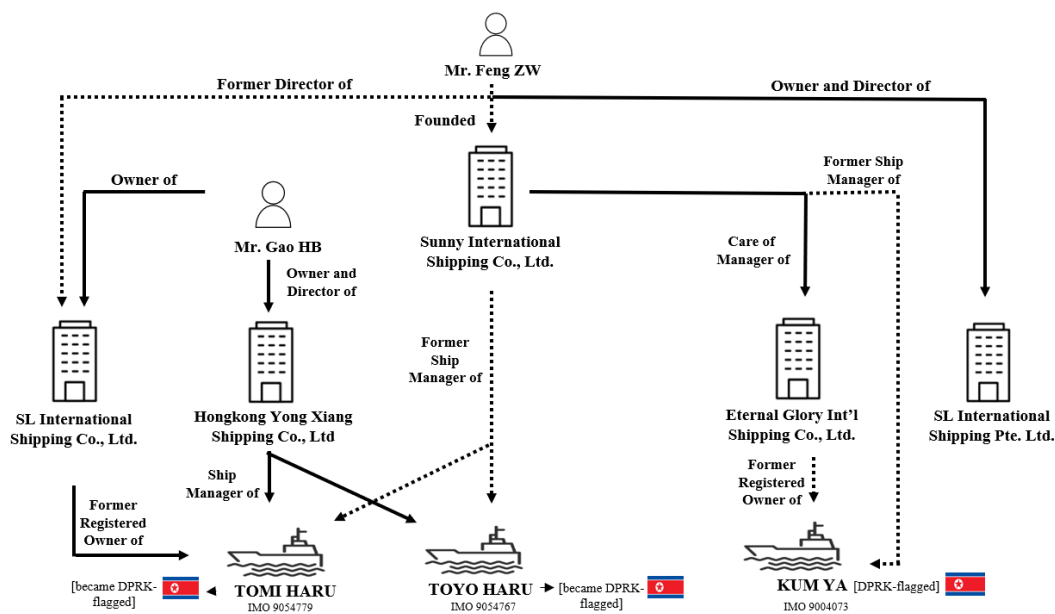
Mr. Feng ZW

Former Director of

Owner and Director of

Founded

Former Ship Manager of

Owner of

Mr. Gao HB

Sunny International Shipping Co., Ltd.

Owner and Director of

Care of Manager of

Former Ship Manager of

SL International Shipping Co., Ltd.

Hongkong Yong Xiang Shipping Co., Ltd

Eternal Glory Int'l Shipping Co., Ltd.

SL International Shipping Pte. Ltd.

Ship Manager of

Former Registered Owner of

Former Registered Owner of

[became DPRK-flagged]

TOMI HARU
IMO 9054779

TOYO HARU
IMO 9054767

[became DPRK-flagged]

KUM YA
IMO 9004073

[DPRK-flagged]